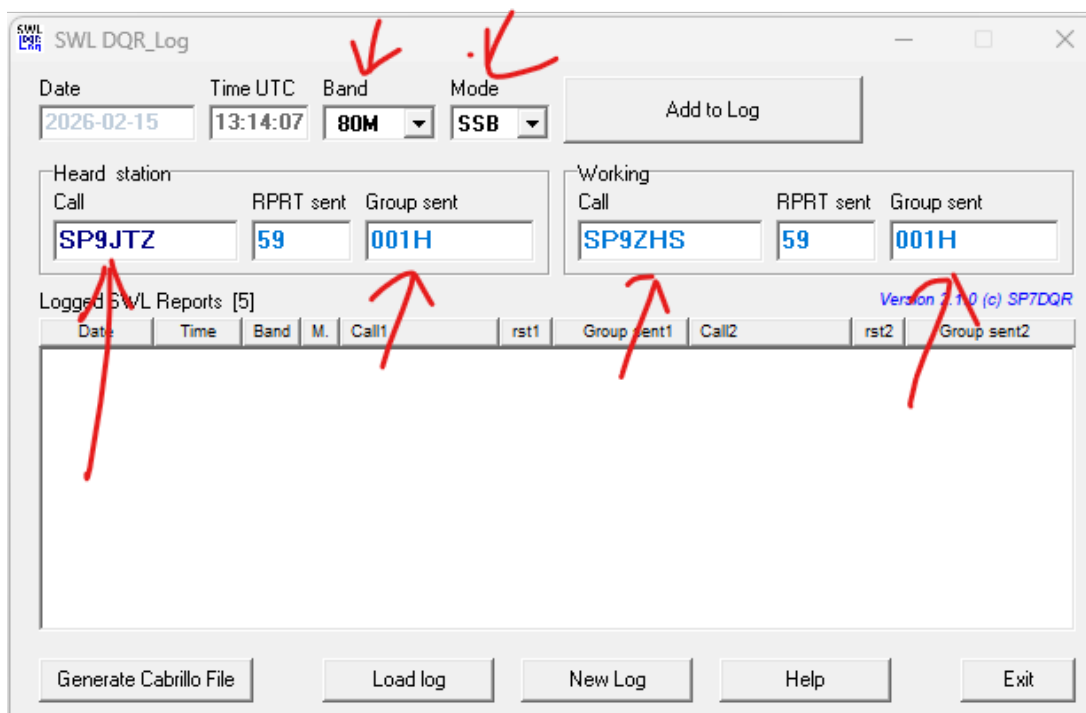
SWL DQR_Log

Date
2026-02-15
Time UTC
13:14:07
Band
80M
Mode
SSB
Add to Log

Heard station
Call
SP9JTZ
RPRT sent
59
Group sent
001H

Working
Call
SP9ZHS
RPRT sent
59
Group sent
001H

Logged SWL Reports [5]
Version 2.1.0 (c) SP7DQR

| Date | Time | Band | M. | Call1 | rst1 | Group sent1 | Call2 | rst2 | Group sent2 |
|---|---|---|---|---|---|---|---|---|---|

Generate Cabrillo File
Load log
New Log
Help
Exit